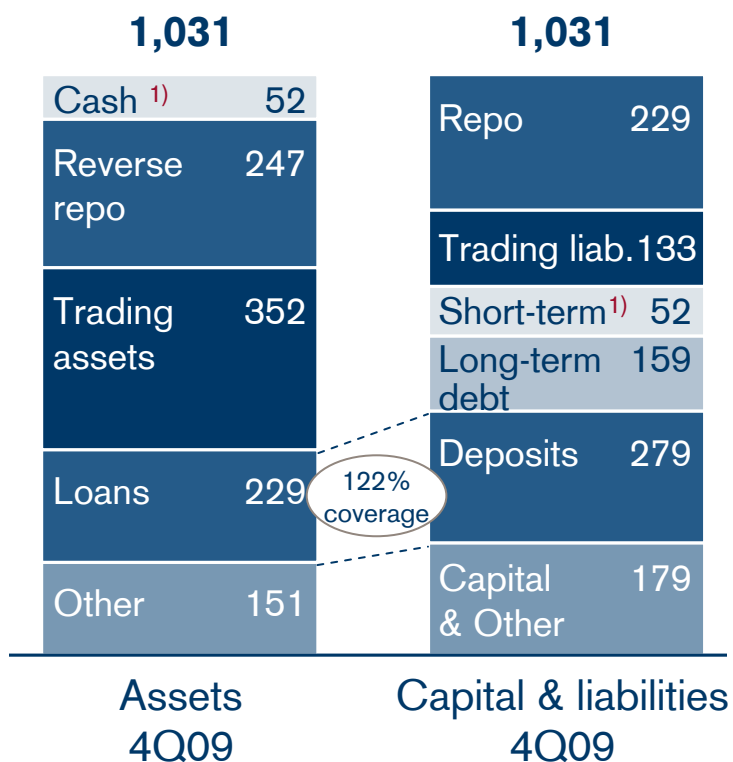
1,031

Cash $^{1)}$ 52

Reverse repo 247

Trading assets 352

Loans 229

Other 151

Assets
4Q09

1,031

Repo 229

Trading liab. 133

Short-term$^{1)}$ 52

Long-term debt 159

Deposits 279

Capital & Other 179

Capital & liabilities
4Q09

122% coverage